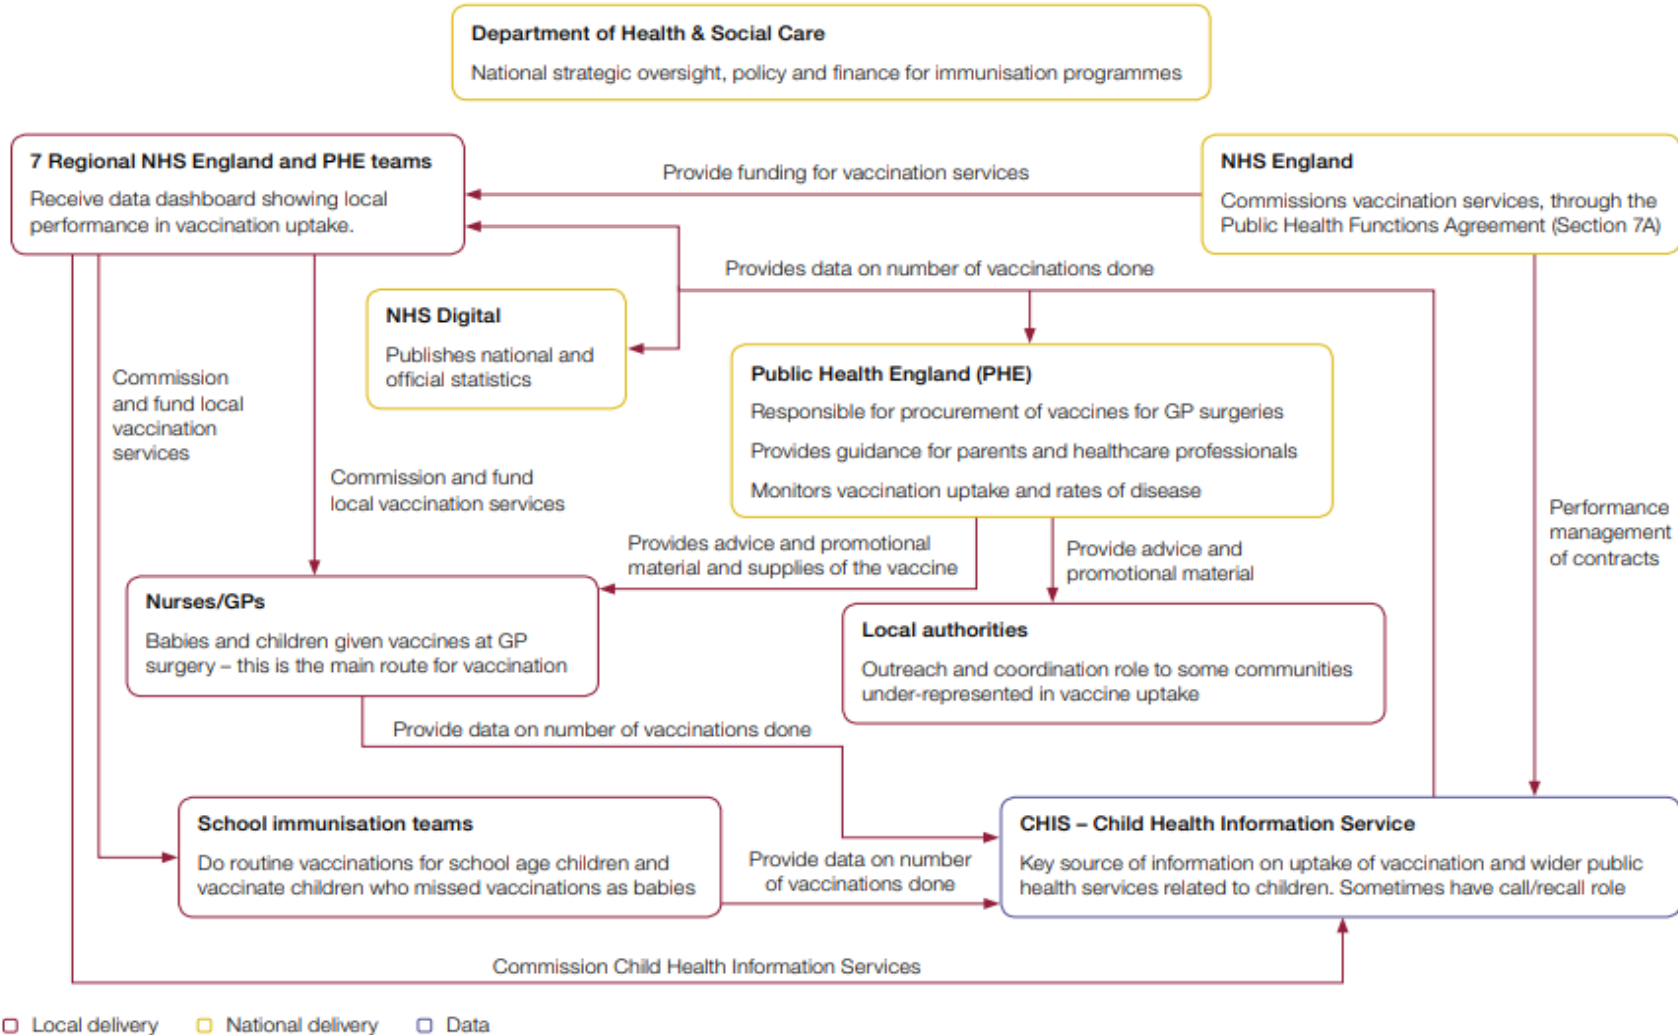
Department of Health & Social Care

National strategic oversight, policy and finance for immunisation programmes

7 Regional NHS England and PHE teams

Receive data dashboard showing local performance in vaccination uptake.

Provide funding for vaccination services

NHS England

Commissions vaccination services, through the Public Health Functions Agreement (Section 7A)

Provides data on number of vaccinations done

NHS Digital

Publishes national and official statistics

Commission and fund local vaccination services

Public Health England (PHE)

Responsible for procurement of vaccines for GP surgeries

Provides guidance for parents and healthcare professionals

Monitors vaccination uptake and rates of disease

Commission and fund local vaccination services

Performance management of contracts

Provides advice and promotional material and supplies of the vaccine

Provide advice and promotional material

Nurses/GPs

Babies and children given vaccines at GP surgery – this is the main route for vaccination

Local authorities

Outreach and coordination role to some communities under-represented in vaccine uptake

Provide data on number of vaccinations done

School immunisation teams

Do routine vaccinations for school age children and vaccinate children who missed vaccinations as babies

Provide data on number of vaccinations done

CHIS – Child Health Information Service

Key source of information on uptake of vaccination and wider public health services related to children. Sometimes have call/recall role

Commission Child Health Information Services

Local delivery National delivery Data